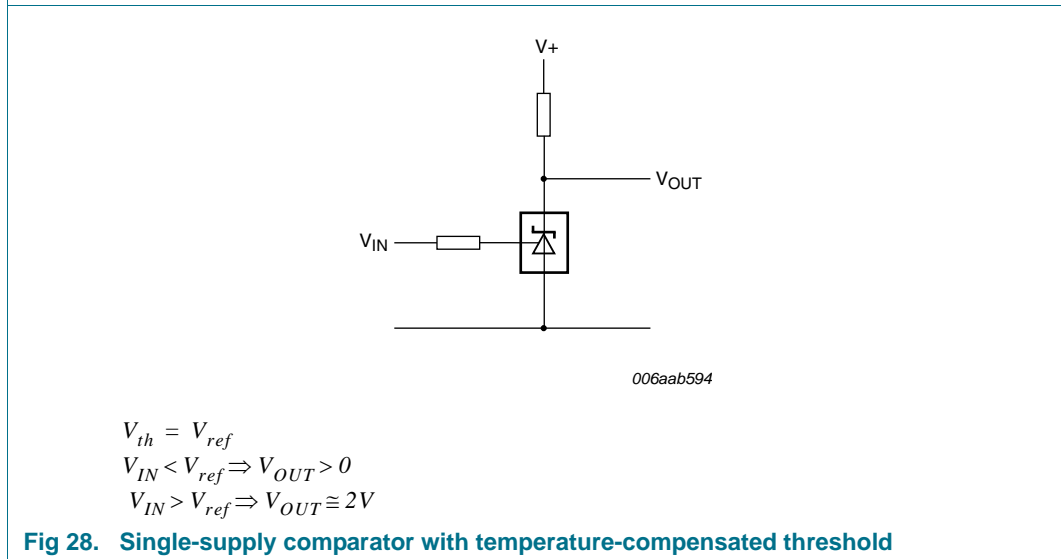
V+

V$_{OUT}$

V$_{IN}$

006aab594

$V_{th} = V_{ref}$
$V_{IN} < V_{ref} \Rightarrow V_{OUT} > 0$
$V_{IN} > V_{ref} \Rightarrow V_{OUT} \cong 2V$

**Fig 28. Single-supply comparator with temperature-compensated threshold**